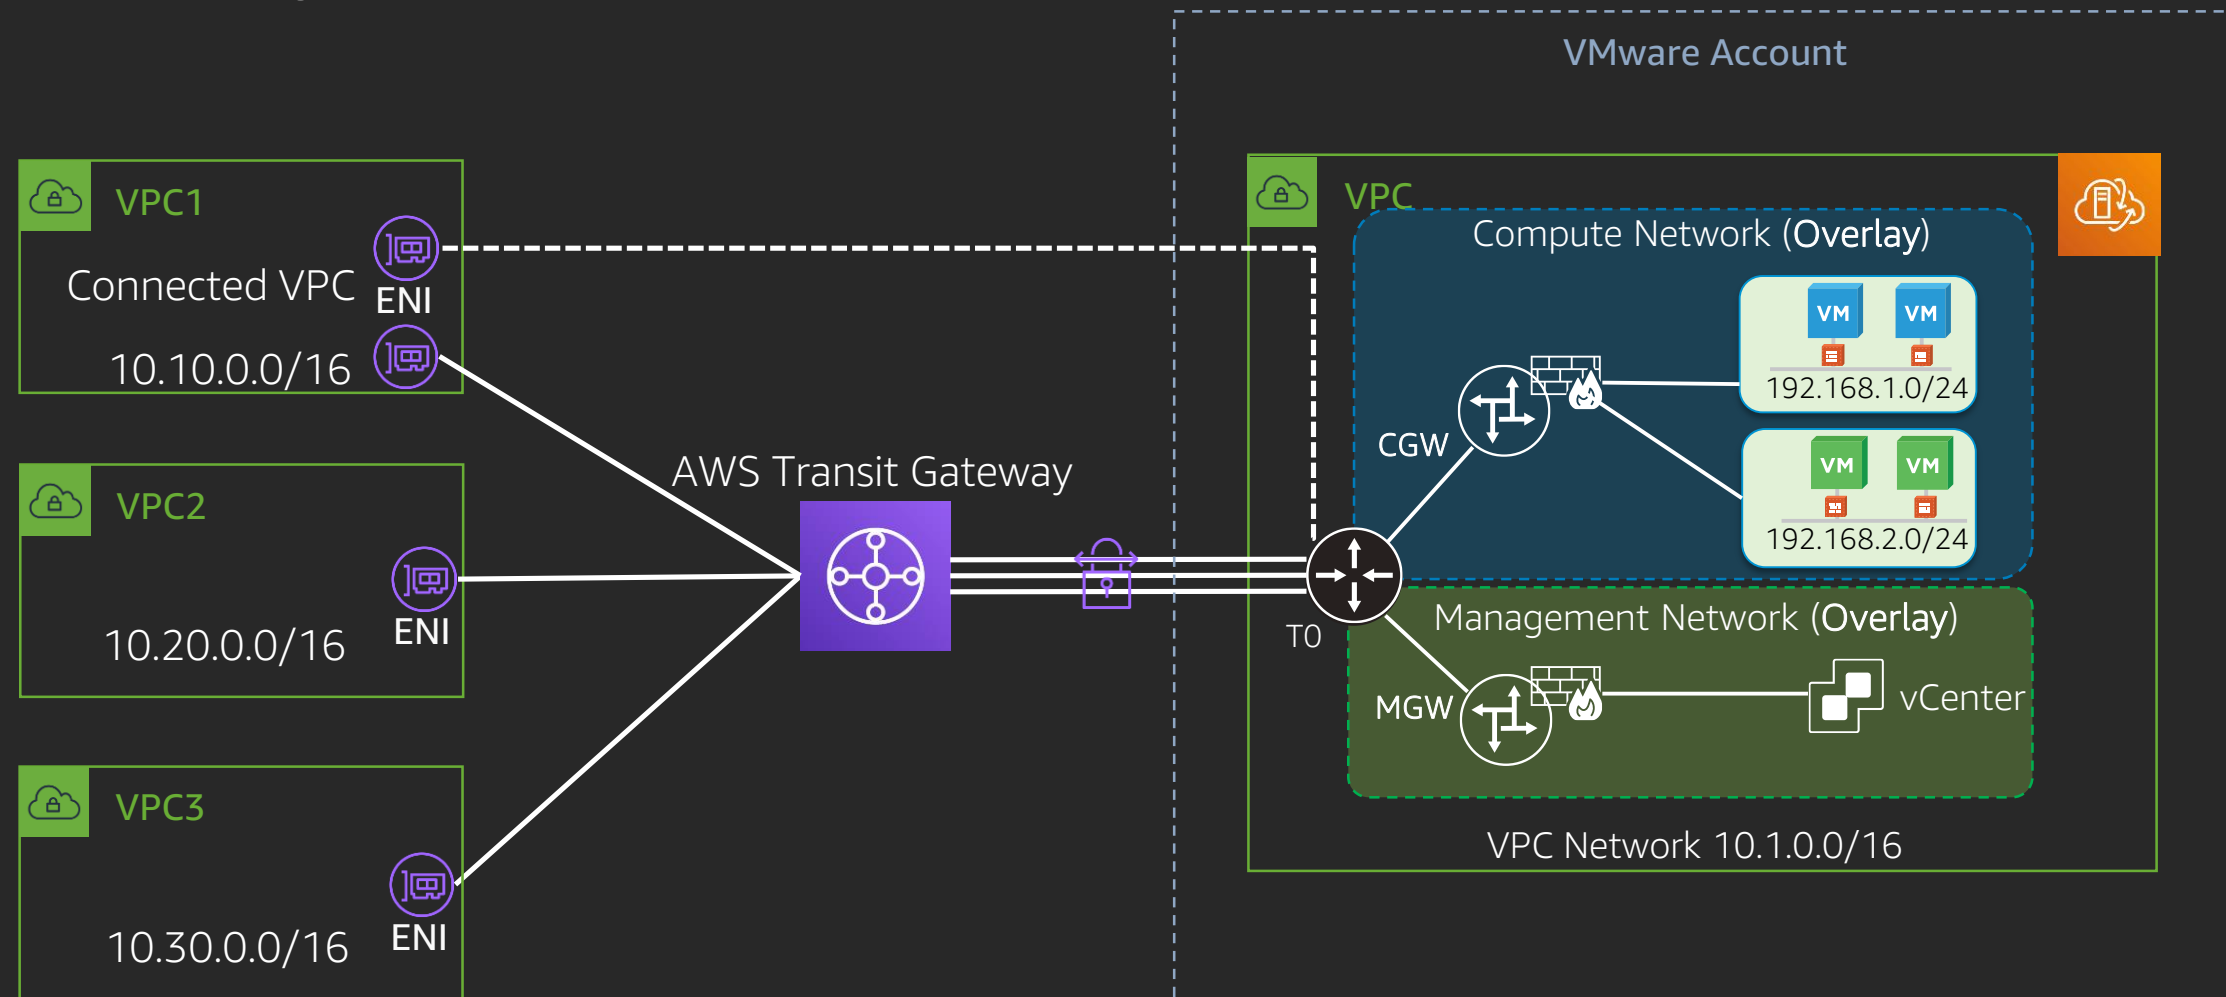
VMware Account

VPC1
Connected VPC
ENI
10.10.0.0/16

VPC2
ENI
10.20.0.0/16

VPC3
ENI
10.30.0.0/16

AWS Transit Gateway

VPC
Compute Network (Overlay)
VM VM
192.168.1.0/24
CGW
VM VM
192.168.2.0/24
T0
Management Network (Overlay)
MGW
vCenter
VPC Network 10.1.0.0/16